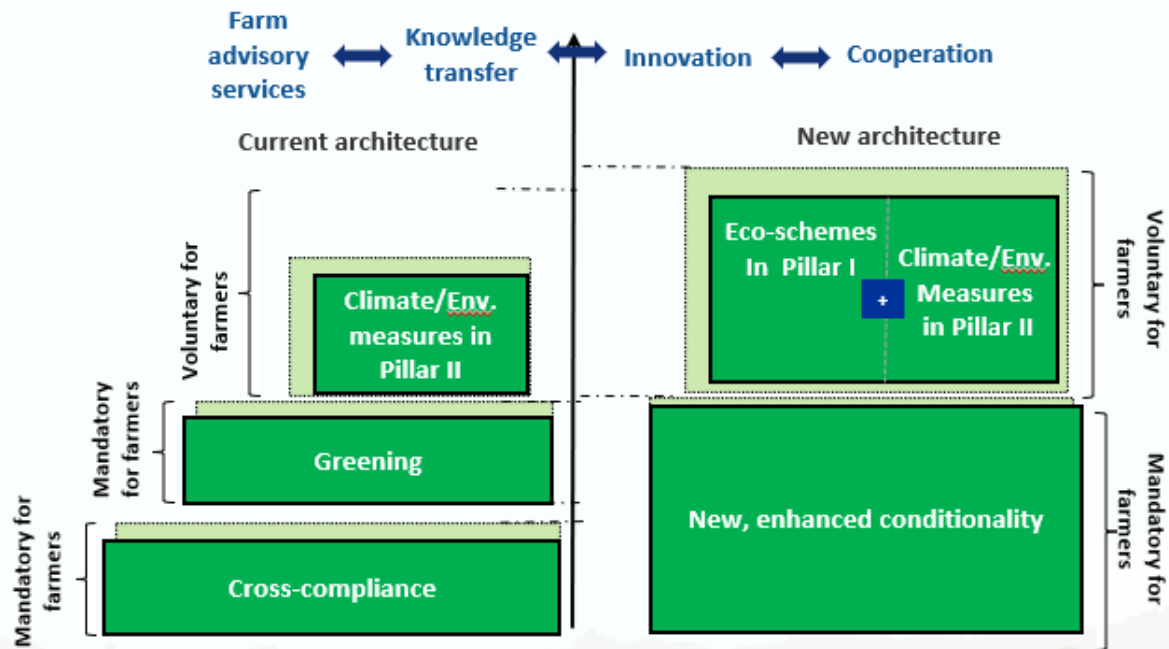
Farm advisory services

Knowledge transfer

Innovation

Cooperation

Current architecture

New architecture

Voluntary for farmers

Climate/Env. measures in Pillar II

Mandatory for farmers

Greening

Mandatory for farmers

Cross-compliance

Eco-schemes In Pillar I

+

Climate/Env. Measures in Pillar II

Voluntary for farmers

New, enhanced conditionality

Mandatory for farmers